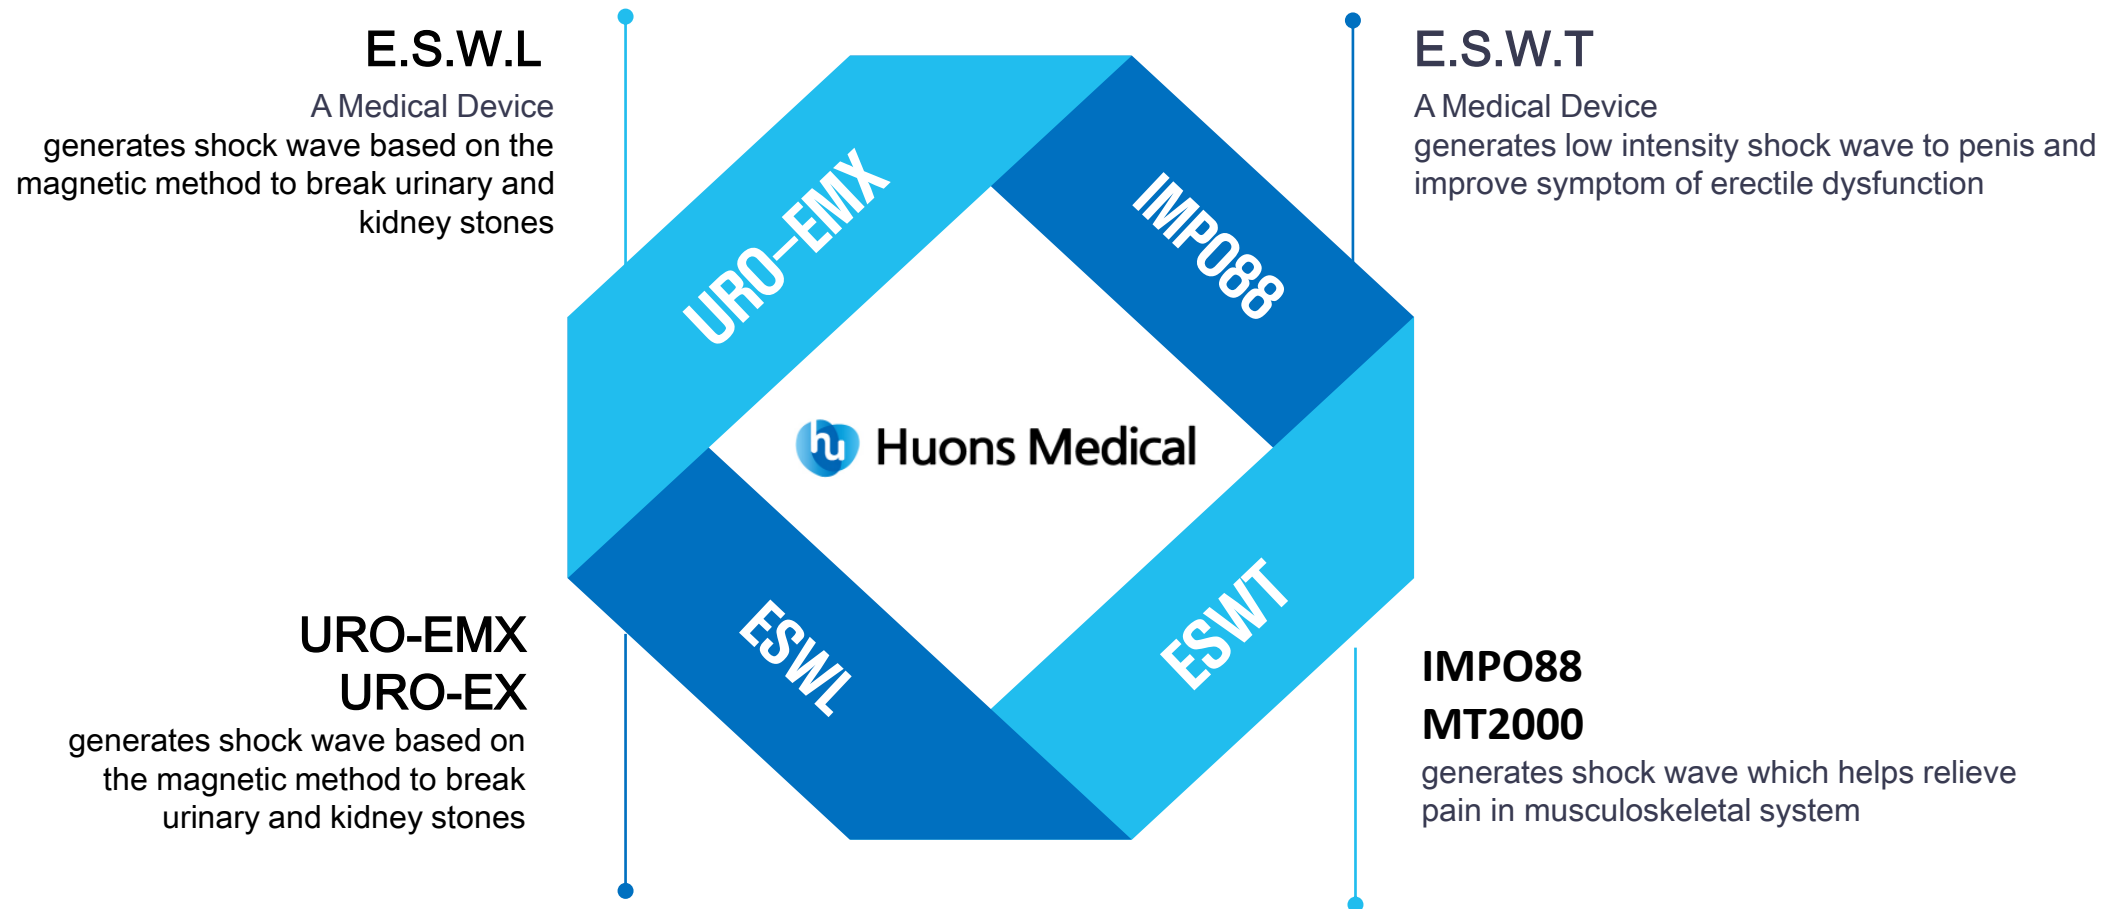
E.S.W.L

A Medical Device
generates shock wave based on the magnetic method to break urinary and kidney stones

E.S.W.T

A Medical Device
generates low intensity shock wave to penis and improve symptom of erectile dysfunction

URO-EMX

IMPO88

hu Huons Medical

ESWL

ESWT

URO-EMX
URO-EX
generates shock wave based on the magnetic method to break urinary and kidney stones

IMPO88
MT2000
generates shock wave which helps relieve pain in musculoskeletal system